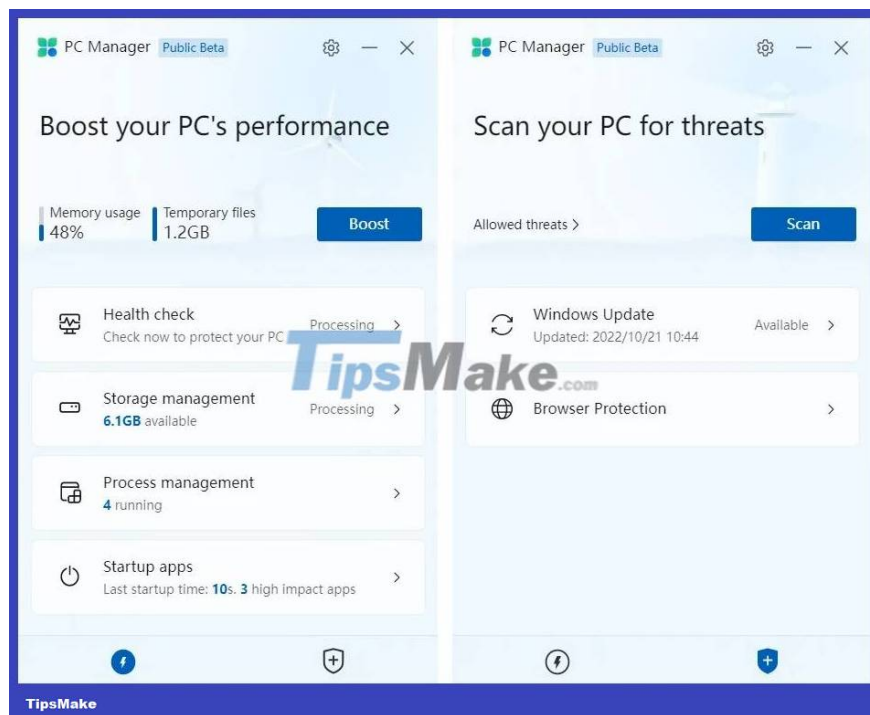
PC Manager Public Beta

Boost your PC's performance

Memory usage
48%

Temporary files
1.2GB

Boost

Health check
Check now to protect your PC

Processing

Storage management
6.1GB available

Processing

Process management
4 running

Startup apps
Last startup time: 10s. 3 high impact apps

PC Manager Public Beta

Scan your PC for threats

Allowed threats

Scan

Windows Update
Updated: 2022/10/21 10:44

Available

Browser Protection

TipsMake.com

TipsMake